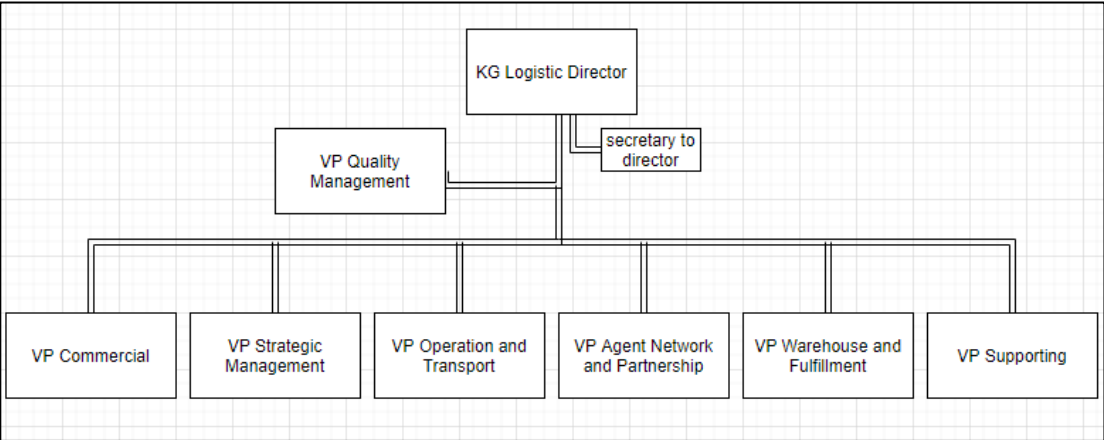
KG Logistic Director

secretary to director

VP Quality Management

VP Commercial

VP Strategic Management

VP Operation and Transport

VP Agent Network and Partnership

VP Warehouse and Fulfillment

VP Supporting